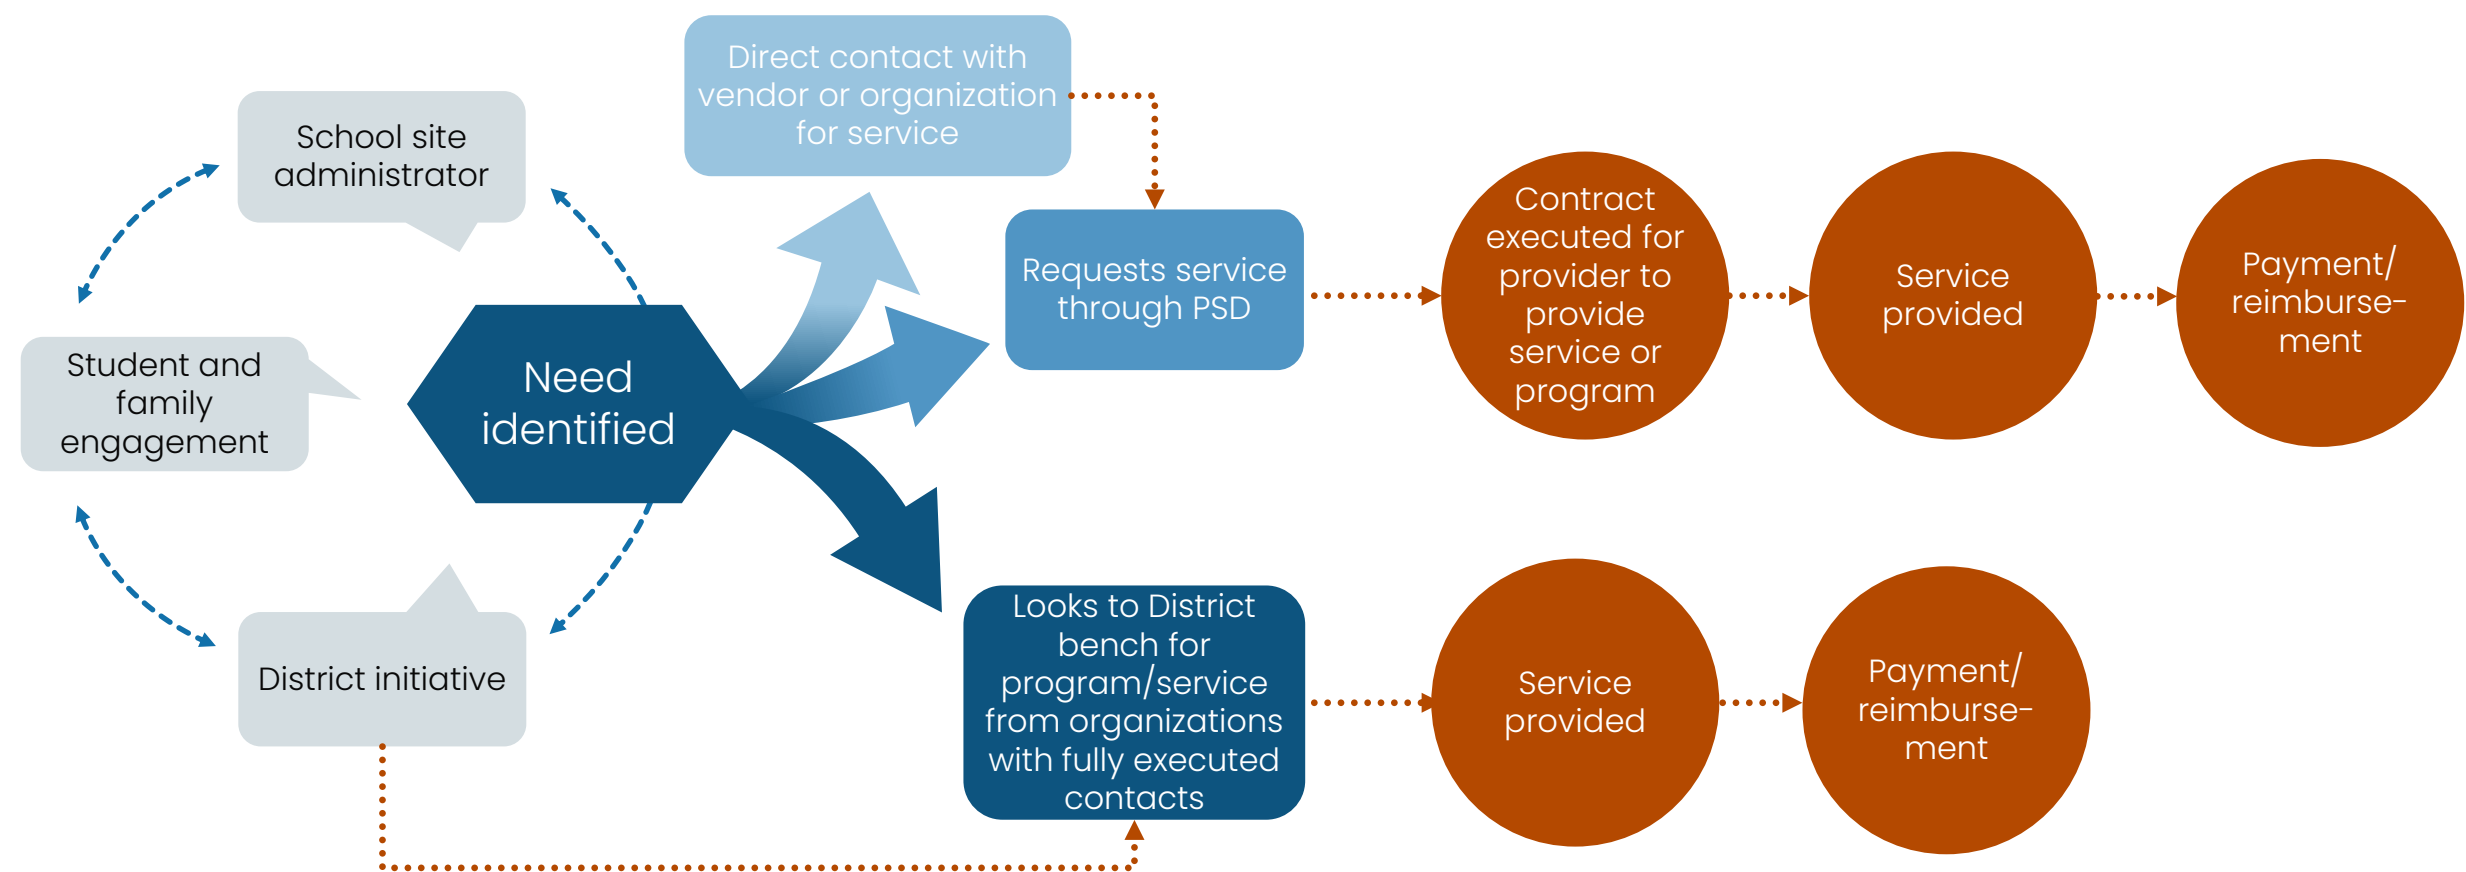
School site administrator

Student and family engagement

District initiative

Need identified

Direct contact with vendor or organization for service

Requests service through PSD

Contract executed for provider to provide service or program

Service provided

Payment/ reimburse-ment

Looks to District bench for program/service from organizations with fully executed contacts

Service provided

Payment/ reimburse-ment